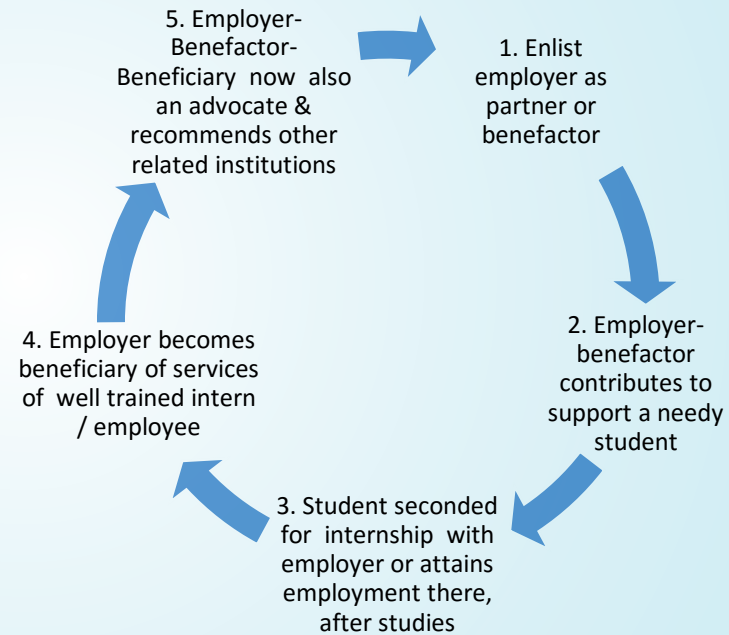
5. Employer-Benefactor-Beneficiary now also an advocate & recommends other related institutions

1. Enlist employer as partner or benefactor

2. Employer-benefactor contributes to support a needy student

3. Student seconded for internship with employer or attains employment there, after studies

4. Employer becomes beneficiary of services of well trained intern / employee